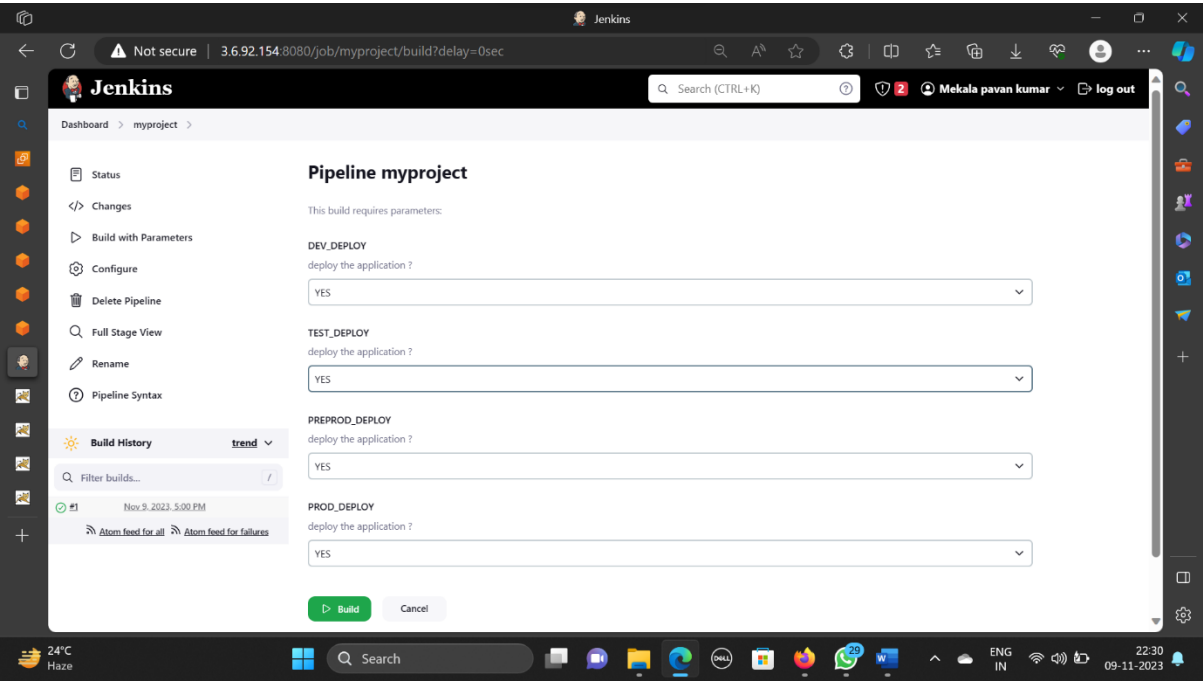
Jenkins

Not secure | 3.6.92.154:8080/job/myproject/build?delay=0sec

Jenkins

Search (CTRL+K)

2

Mekala pavan kumar

log out

Dashboard > myproject >

Status

Changes

Build with Parameters

Configure

Delete Pipeline

Full Stage View

Rename

Pipeline Syntax

Build History

trend

Filter builds...

/

#1

Nov 9, 2023, 5:00 PM

Atom feed for all

Atom feed for failures

Pipeline myproject

This build requires parameters:

DEV_DEPLOY

deploy the application ?

YES

TEST_DEPLOY

deploy the application ?

YES

PREPROD_DEPLOY

deploy the application ?

YES

PROD_DEPLOY

deploy the application ?

YES

Build

Cancel

24°C
Haze

Search

29

ENG
IN

22:30
09-11-2023